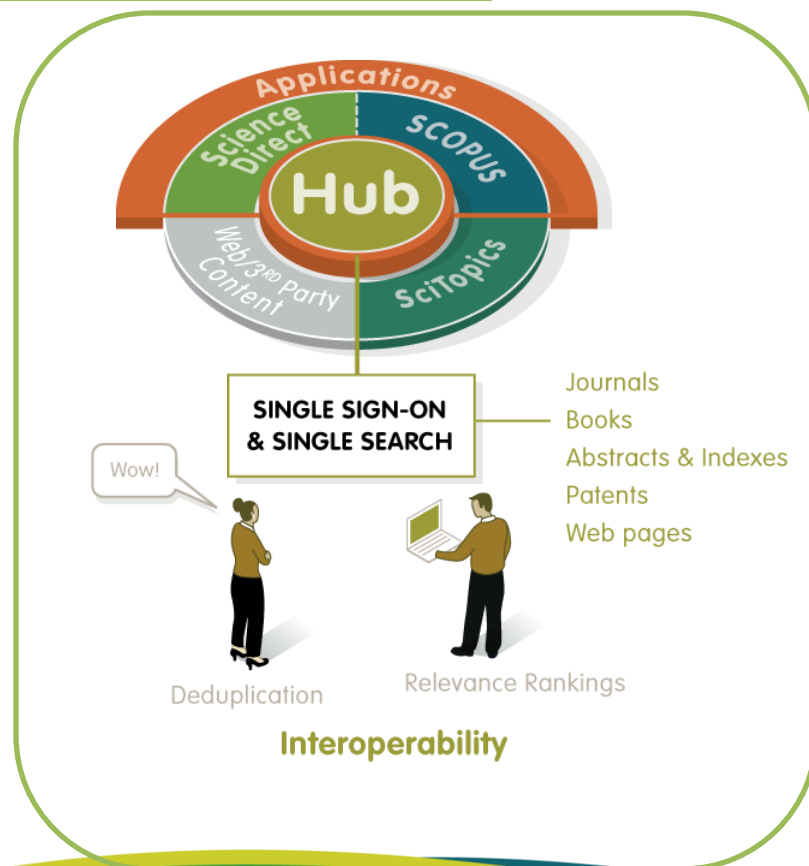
Applications

Science Direct

SCOPUS

Hub

Web/3RD Party Content

SciTopics

SINGLE SIGN-ON & SINGLE SEARCH

Journals
Books
Abstracts & Indexes
Patents
Web pages

Wow!

Deduplication

Relevance Rankings

Interoperability